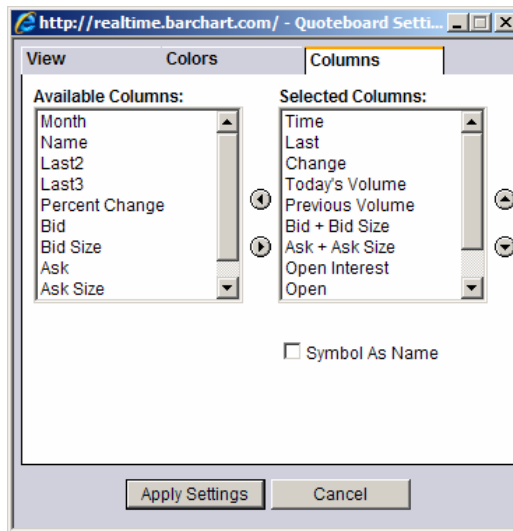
http://realtime.barchart.com/ - Quoteboard Setti...

View
Colors
Columns

Available Columns:
Month
Name
Last2
Last3
Percent Change
Bid
Bid Size
Ask
Ask Size

Selected Columns:
Time
Last
Change
Today's Volume
Previous Volume
Bid + Bid Size
Ask + Ask Size
Open Interest
Open

Symbol As Name

Apply Settings
Cancel